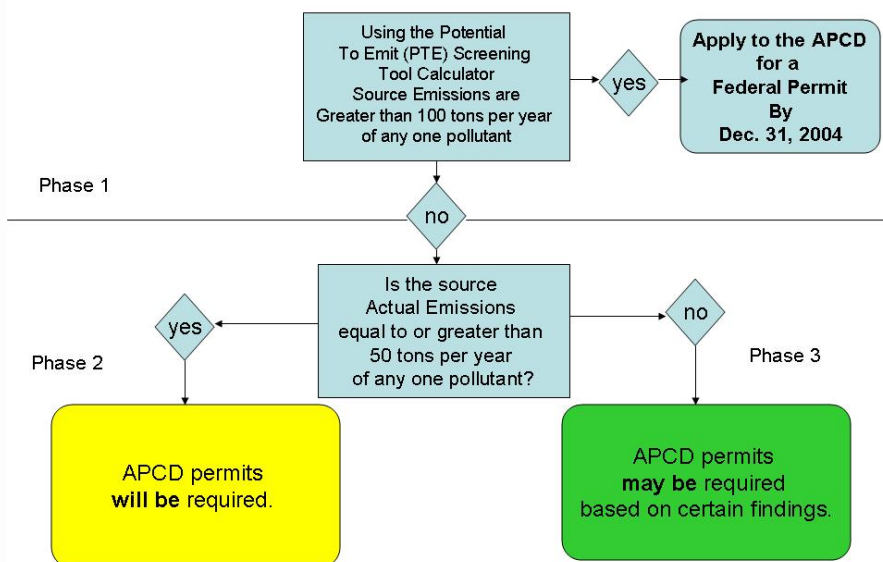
Using the Potential To Emit (PTE) Screening Tool Calculator Source Emissions are Greater than 100 tons per year of any one pollutant

yes

Apply to the APCD for a Federal Permit By Dec. 31, 2004

Phase 1

no

Is the source Actual Emissions equal to or greater than 50 tons per year of any one pollutant?

yes

no

Phase 2

Phase 3

APCD permits will be required.

APCD permits may be required based on certain findings.